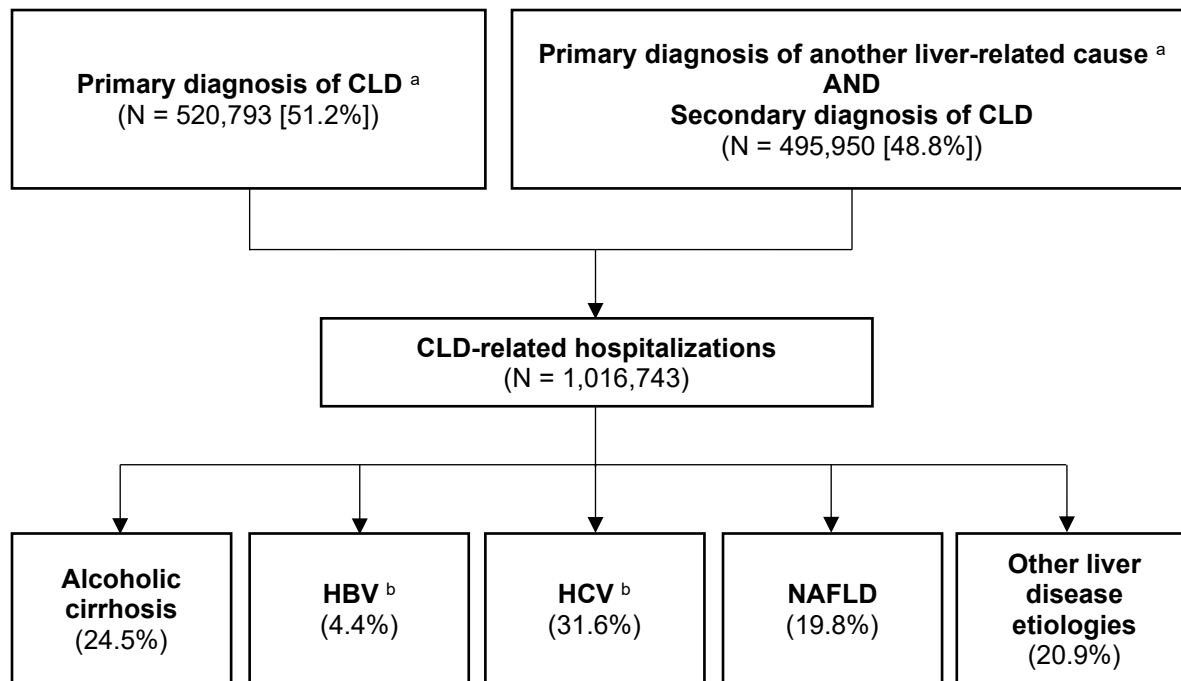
Primary diagnosis of CLD $^{a}$
(N = 520,793 [51.2%])

Primary diagnosis of another liver-related cause $^{a}$
AND
Secondary diagnosis of CLD
(N = 495,950 [48.8%])

CLD-related hospitalizations
(N = 1,016,743)

Alcoholic cirrhosis
(24.5%)

HBV $^{b}$
(4.4%)

HCV $^{b}$
(31.6%)

NAFLD
(19.8%)

Other liver disease etiologies
(20.9%)